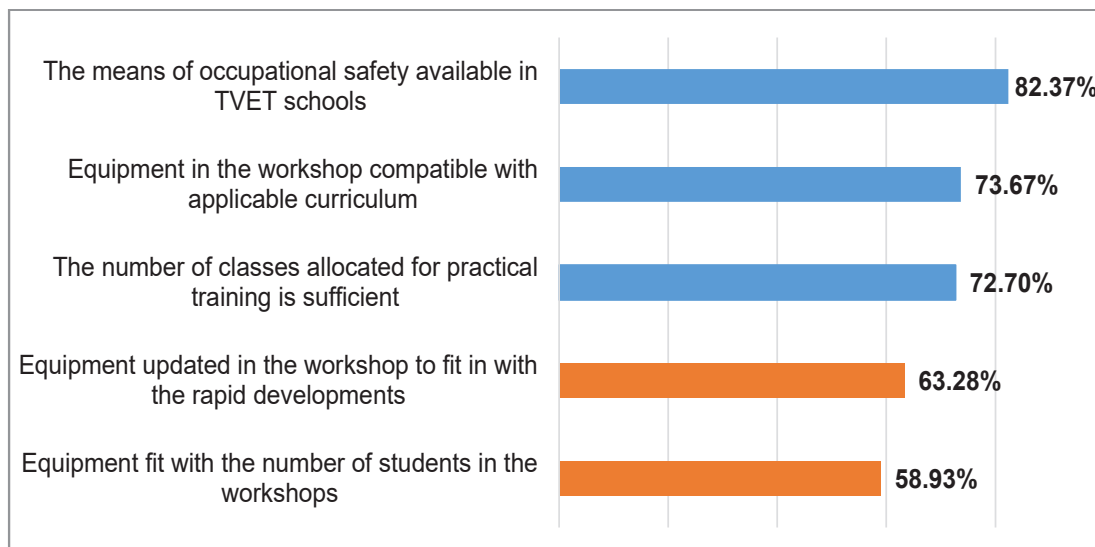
The means of occupational safety available in TVET schools
82.37%

Equipment in the workshop compatible with applicable curriculum
73.67%

The number of classes allocated for practical training is sufficient
72.70%

Equipment updated in the workshop to fit in with the rapid developments
63.28%

Equipment fit with the number of students in the workshops
58.93%